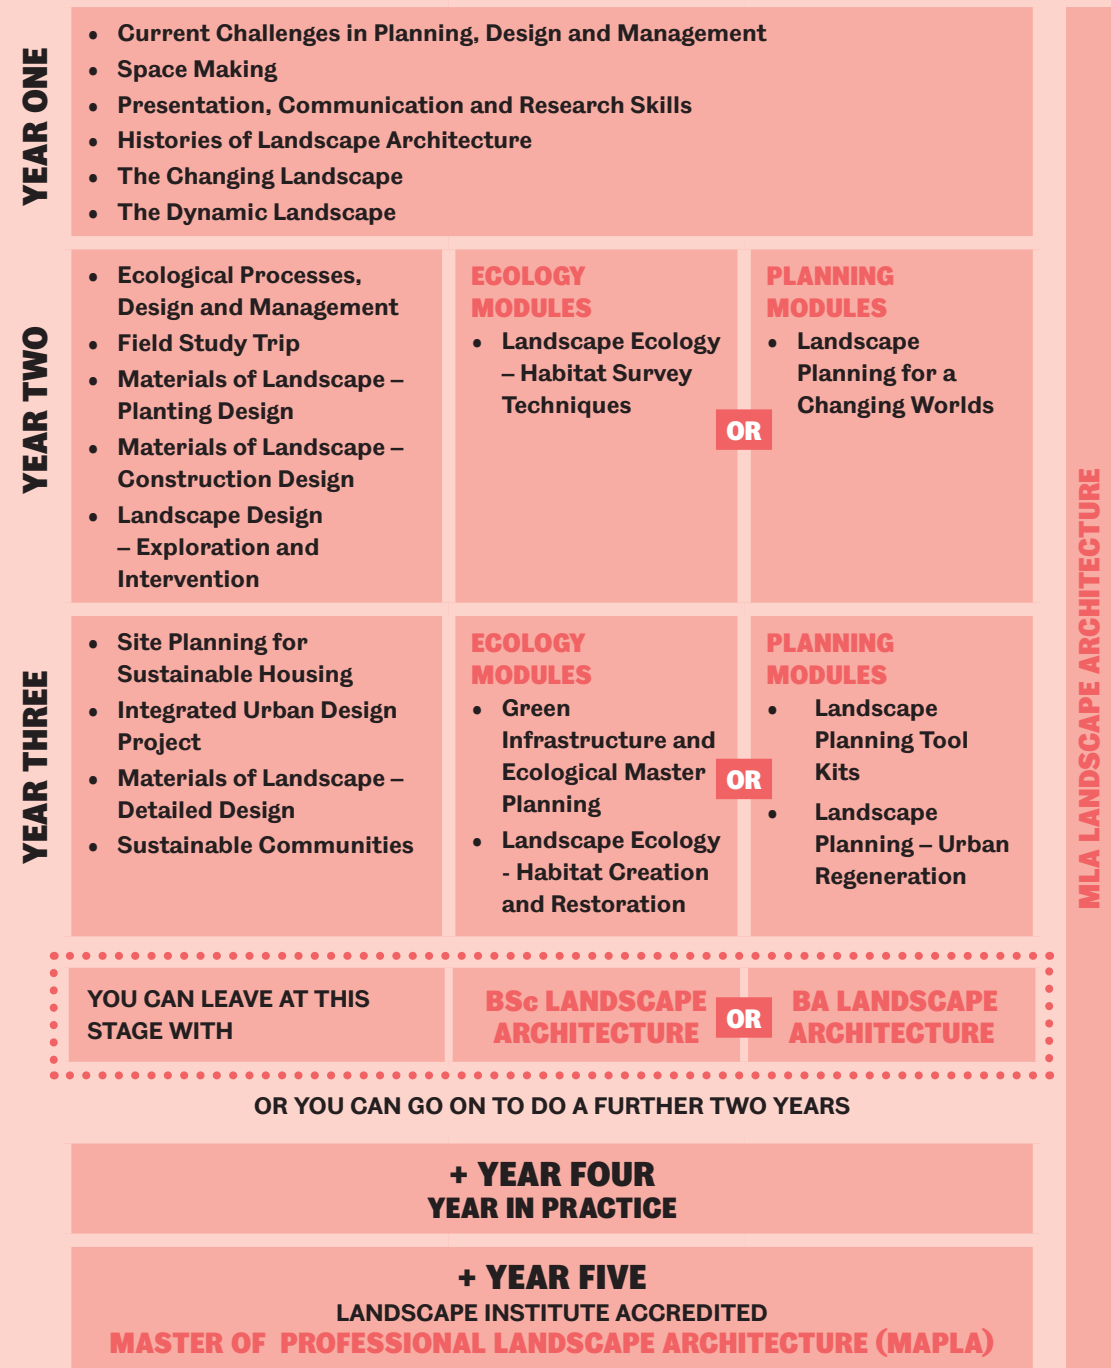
YEAR ONE

- Current Challenges in Planning, Design and Management
- Space Making
- Presentation, Communication and Research Skills
- Histories of Landscape Architecture
- The Changing Landscape
- The Dynamic Landscape

YEAR TWO

- Ecological Processes, Design and Management
- Field Study Trip
- Materials of Landscape – Planting Design
- Materials of Landscape – Construction Design
- Landscape Design – Exploration and Intervention

ECOLOGY MODULES
- Landscape Ecology – Habitat Survey Techniques

OR

PLANNING MODULES
- Landscape Planning for a Changing Worlds

YEAR THREE

- Site Planning for Sustainable Housing
- Integrated Urban Design Project
- Materials of Landscape – Detailed Design
- Sustainable Communities

ECOLOGY MODULES
- Green Infrastructure and Ecological Master Planning
- Landscape Ecology - Habitat Creation and Restoration

OR

PLANNING MODULES
- Landscape Planning Tool Kits
- Landscape Planning – Urban Regeneration

YOU CAN LEAVE AT THIS STAGE WITH

BSc LANDSCAPE ARCHITECTURE OR BA LANDSCAPE ARCHITECTURE

OR YOU CAN GO ON TO DO A FURTHER TWO YEARS

+ YEAR FOUR
YEAR IN PRACTICE

+ YEAR FIVE
LANDSCAPE INSTITUTE ACCREDITED
MASTER OF PROFESSIONAL LANDSCAPE ARCHITECTURE (MAPLA)

MLA LANDSCAPE ARCHITECTURE